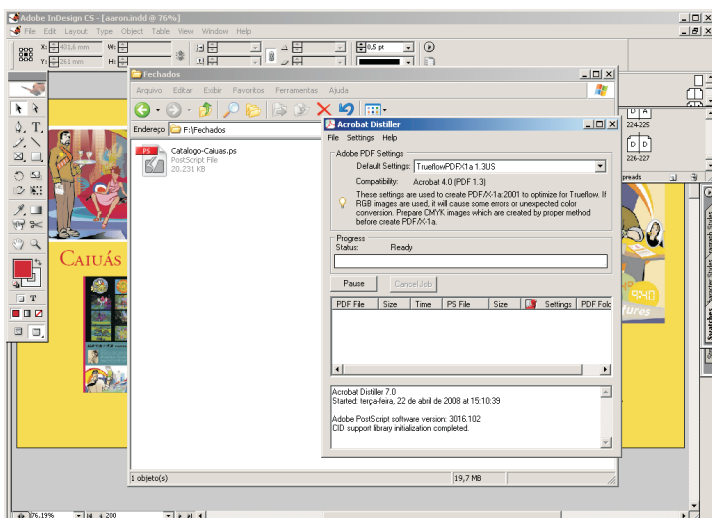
Adobe InDesign CS - [aaron.indd @ 76%]
File Edit Layout Type Object Table View Window Help
X: 431,6 mm W:
Y: 261 mm H:
0,5 pt
Fechados
Arquivo Editar Exibir Favoritos Ferramentas Ajuda
Endereço F:\Fechados
Catalogo-Caiuas.ps
PostScript File
20.231 KB
Acrobat Distiller
File Settings Help
Adobe PDF Settings
Default Settings: TrueflowPDFX1a 1.3US
Compatibility: Acrobat 4.0 (PDF 1.3)
These settings are used to create PDF/X-1a:2001 to optimize for Trueflow. If RGB images are used, it will cause some errors or unexpected color conversion. Prepare CMYK images which are created by proper method before create PDF/X-1a.
Progress
Status: Ready
Pause
Cancel Job
| PDF File | Size | Time | PS File | Size | Settings | PDF Fol |
|---|---|---|---|---|---|---|
Acrobat Distiller 7.0
Started: terça-feira, 22 de abril de 2008 at 15:10:39

Adobe PostScript software version: 3016.102
CID support library initialization completed.
1 objeto(s)
19,7 MB
CAIUÁS
224-225
226-227
preads
76,19%
200